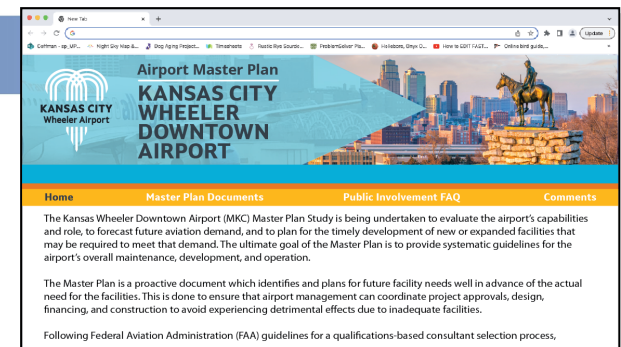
New Tab

Coffman - op_UP... Night Sky Map &... Dog Aging Project... Timesheets Rustic Rye Sourdo... ProblemSolver Pla... Hellebore, Emyx D... How to EDIT FAST... Online bird guide,...

Update

KANSAS CITY Wheeler Airport

Airport Master Plan
KANSAS CITY WHEELER DOWNTOWN AIRPORT

Home Master Plan Documents Public Involvement FAQ Comments

The Kansas Wheeler Downtown Airport (MKC) Master Plan Study is being undertaken to evaluate the airport's capabilities and role, to forecast future aviation demand, and to plan for the timely development of new or expanded facilities that may be required to meet that demand. The ultimate goal of the Master Plan is to provide systematic guidelines for the airport's overall maintenance, development, and operation.

The Master Plan is a proactive document which identifies and plans for future facility needs well in advance of the actual need for the facilities. This is done to ensure that airport management can coordinate project approvals, design, financing, and construction to avoid experiencing detrimental effects due to inadequate facilities.

Following Federal Aviation Administration (FAA) guidelines for a qualifications-based consultant selection process,